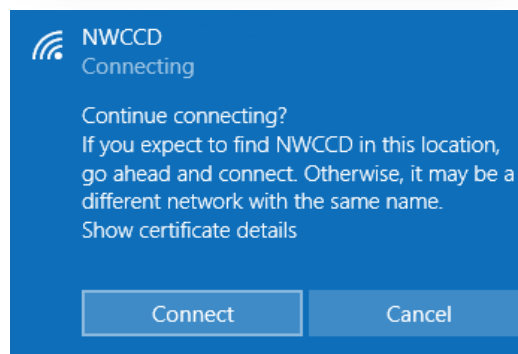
NWCCD
Connecting

Continue connecting?
If you expect to find NWCCD in this location, go ahead and connect. Otherwise, it may be a different network with the same name.
Show certificate details

Connect
Cancel